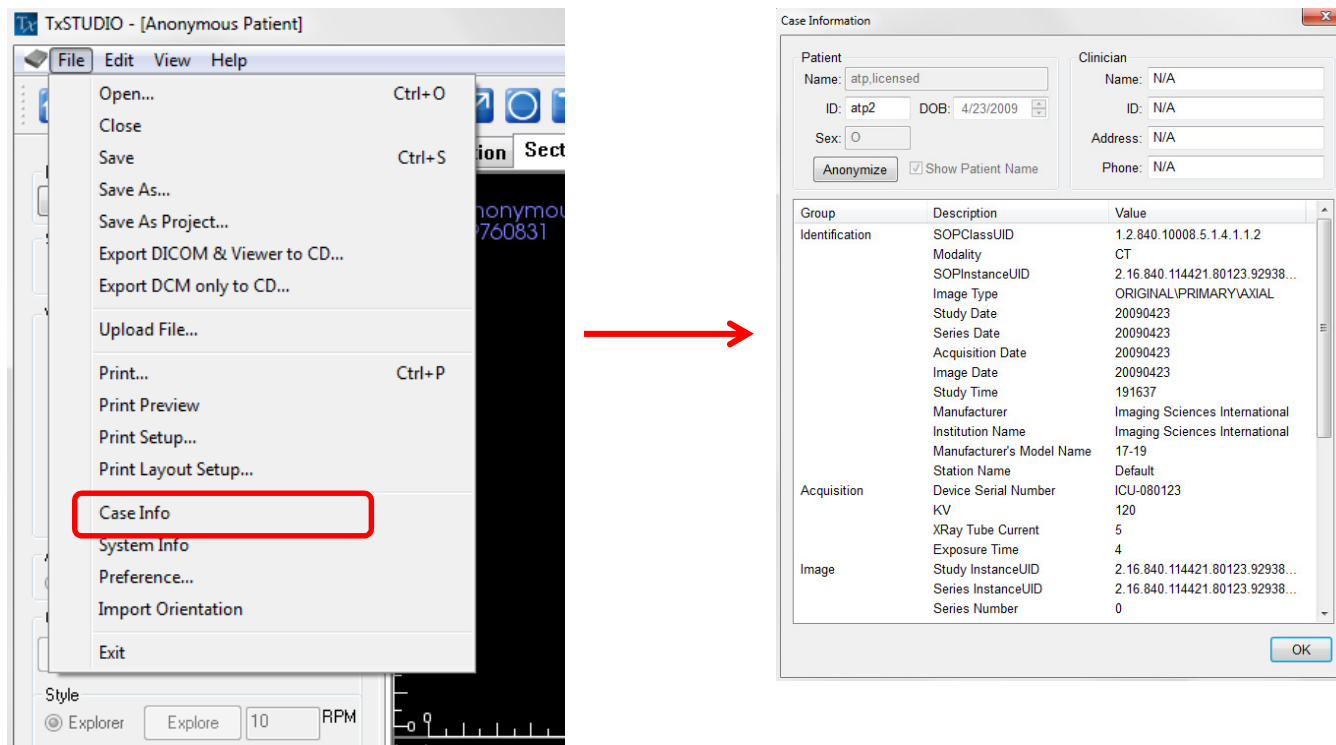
TxSTUDIO - [Anonymous Patient]

File Edit View Help

Open... Ctrl+O
Close
Save Ctrl+S
Save As...
Save As Project...
Export DICOM & Viewer to CD...
Export DCM only to CD...
Upload File...
Print... Ctrl+P
Print Preview
Print Setup...
Print Layout Setup...
Case Info
System Info
Preference...
Import Orientation
Exit

ion Sect
nonymou
760831

Style
Explorer Explore 10 RPM

Case Information

Patient
Name: atp,licensed
ID: atp2 DOB: 4/23/2009
Sex: O
Anonymize Show Patient Name

Clinician
Name: N/A
ID: N/A
Address: N/A
Phone: N/A

| Group | Description | Value |
|---|---|---|
| Identification | SOPClassUID | 1.2.840.10008.5.1.4.1.1.2 |
| | Modality | CT |
| | SOPInstanceUID | 2.16.840.114421.80123.92938... |
| | Image Type | ORIGINAL\PRIMARY\AXIAL |
| | Study Date | 20090423 |
| | Series Date | 20090423 |
| | Acquisition Date | 20090423 |
| | Image Date | 20090423 |
| | Study Time | 191637 |
| | Manufacturer | Imaging Sciences International |
| | Institution Name | Imaging Sciences International |
| | Manufacturer's Model Name | 17-19 |
| | Station Name | Default |
| Acquisition | Device Serial Number | ICU-080123 |
| | KV | 120 |
| | XRay Tube Current | 5 |
| | Exposure Time | 4 |
| Image | Study InstanceUID | 2.16.840.114421.80123.92938... |
| | Series InstanceUID | 2.16.840.114421.80123.92938... |
| | Series Number | 0 |

OK